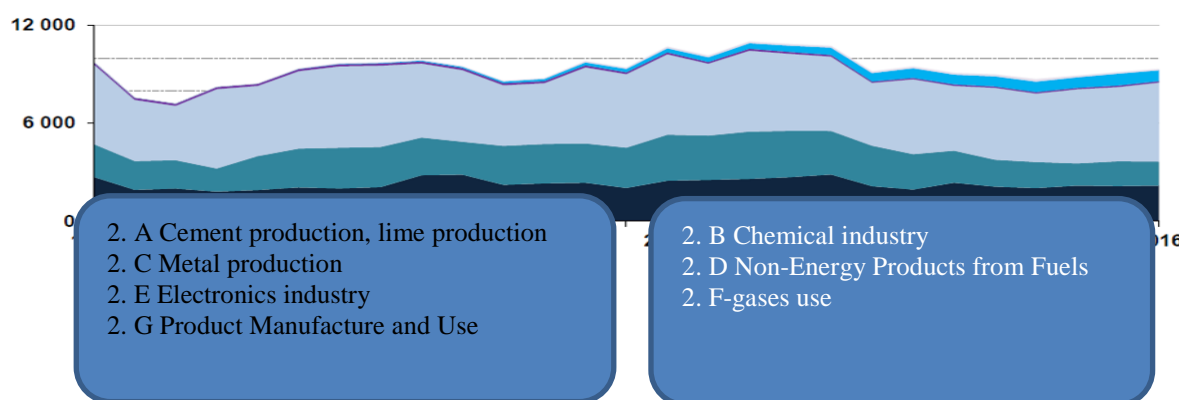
12 000

6 000

0

2. A Cement production, lime production
2. C Metal production
2. E Electronics industry
2. G Product Manufacture and Use

2. B Chemical industry
2. D Non-Energy Products from Fuels
2. F-gases use